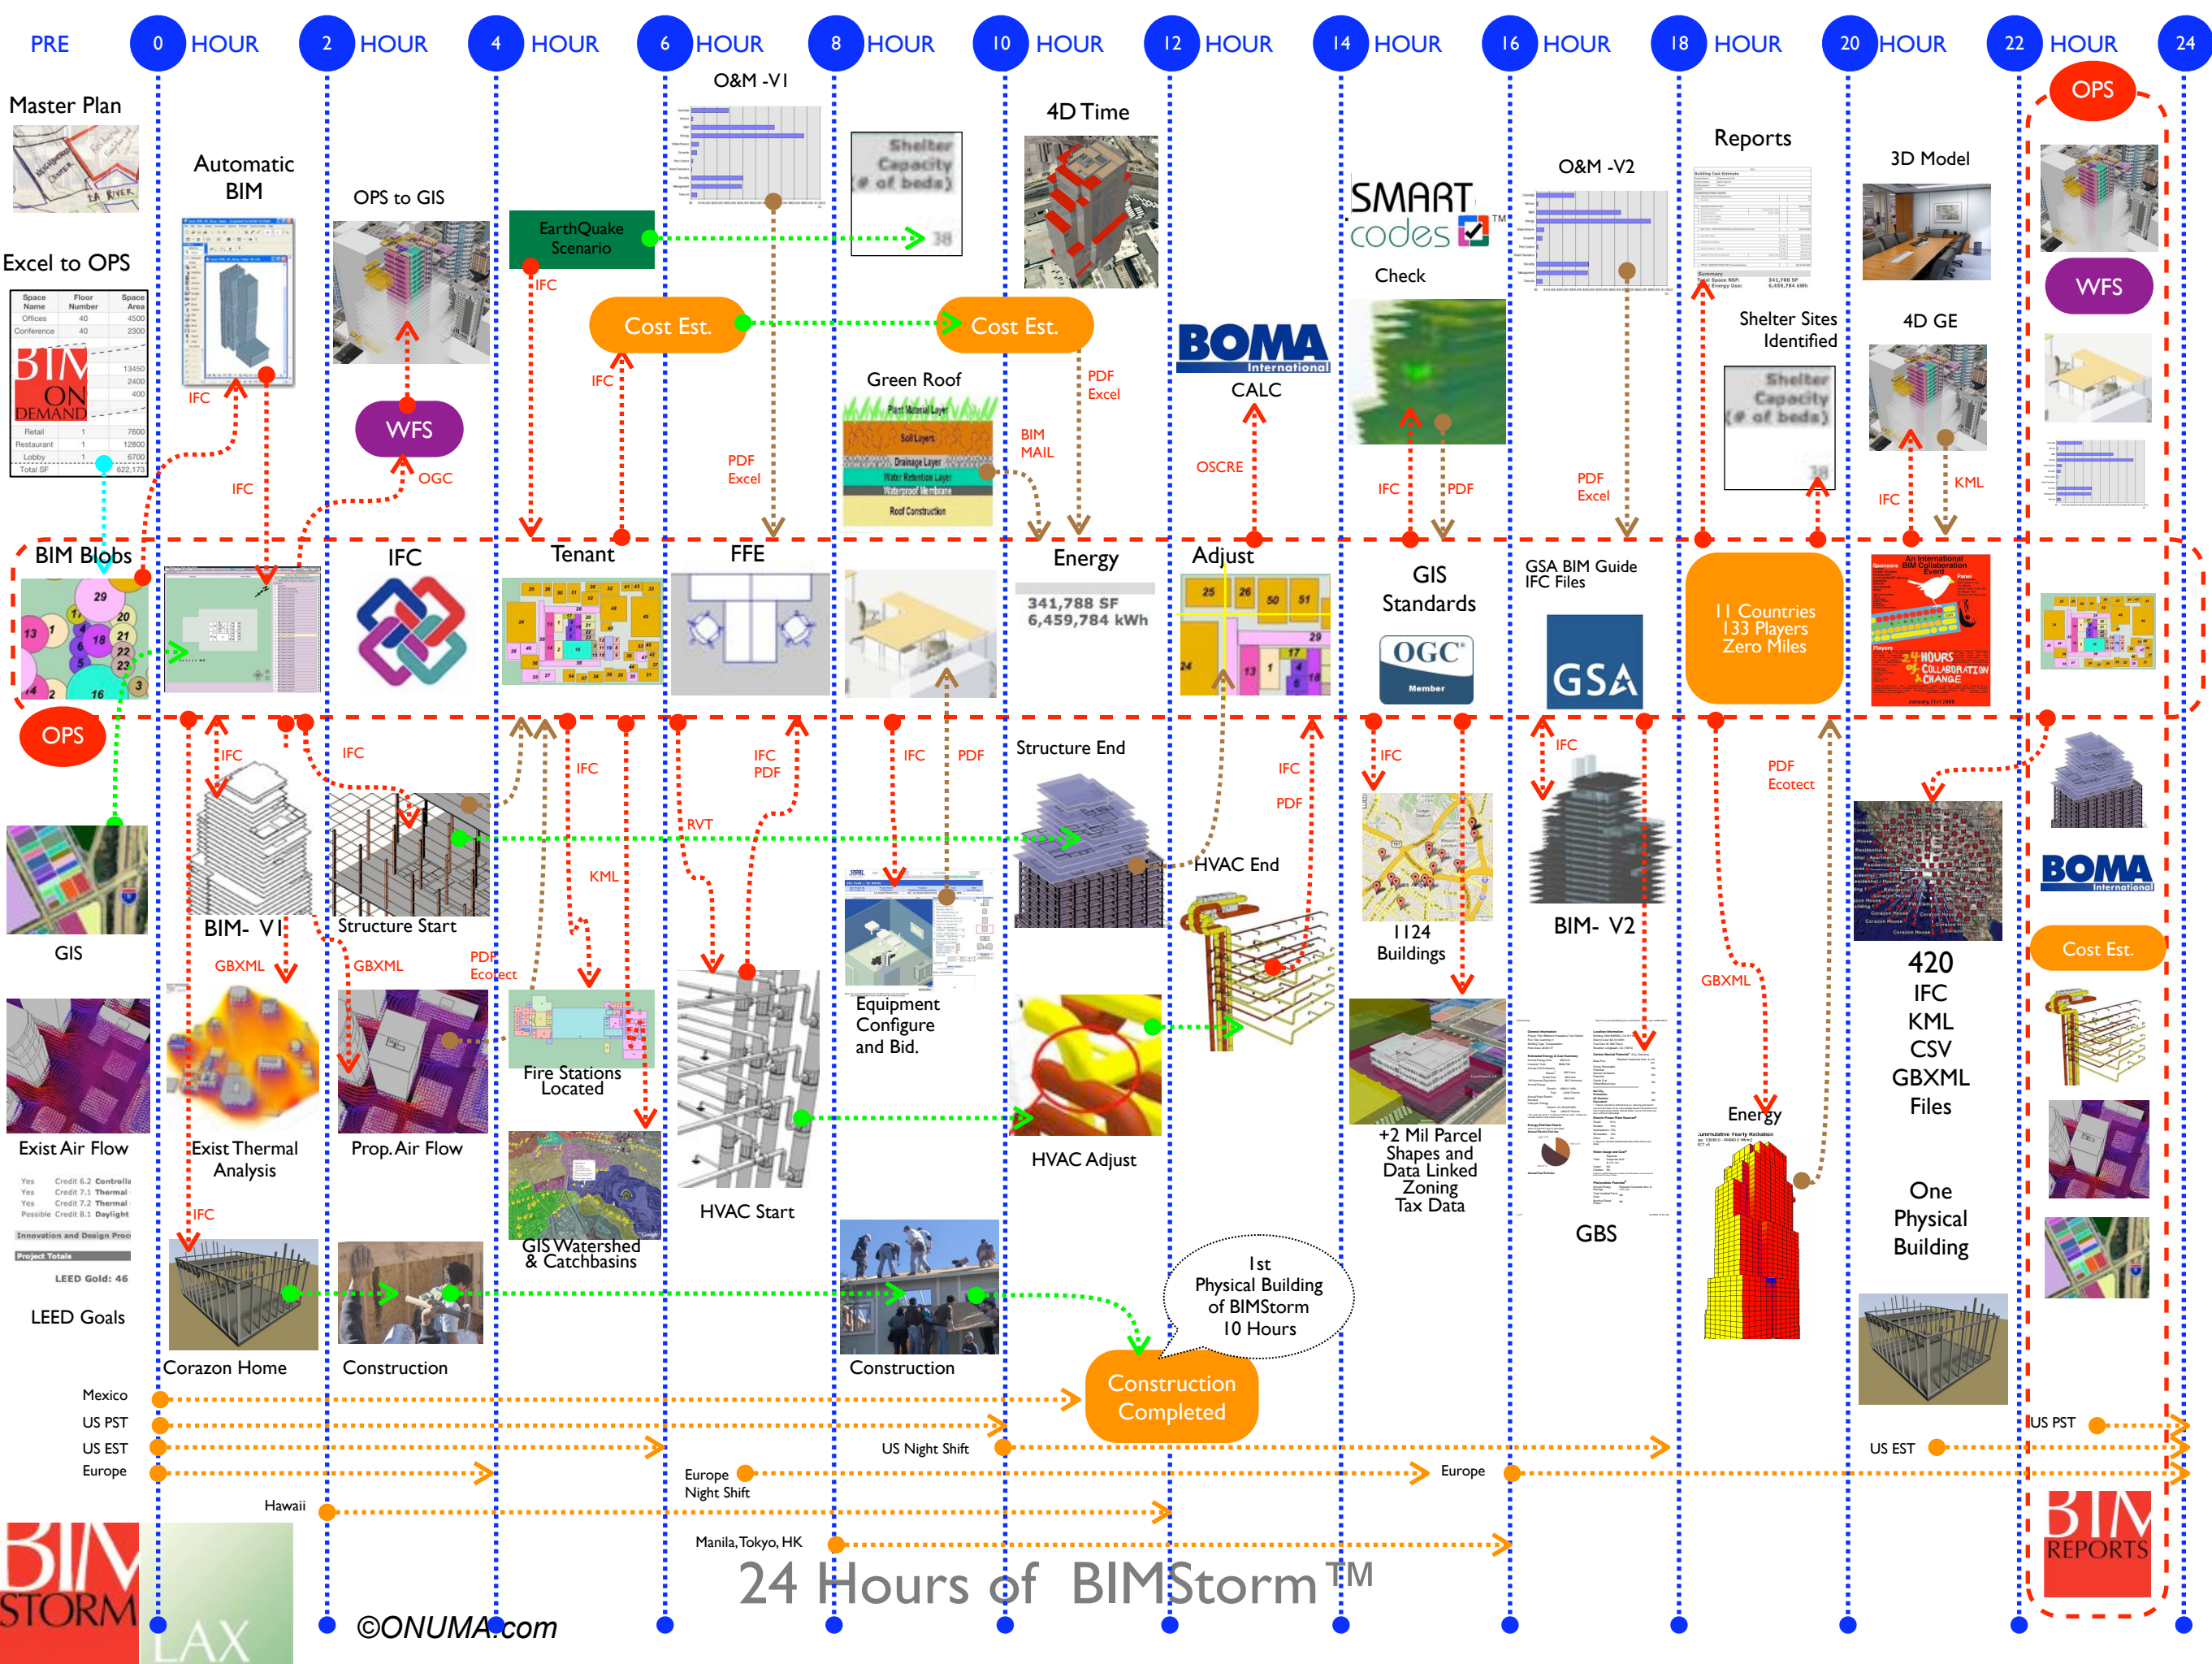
PRE 0 HOUR 2 HOUR 4 HOUR 6 HOUR 8 HOUR 10 HOUR 12 HOUR 14 HOUR 16 HOUR 18 HOUR 20 HOUR 22 HOUR 24

Master Plan

Excel to OPS

BIM ON DEMAND

Automatic BIM

OPS to GIS

EarthQuake Scenario

O&M -V1

Shelter Capacity (# of beds)

4D Time

SMART codes

Check

O&M -V2

Reports

3D Model

OPS

WFS

Cost Est.

Cost Est.

Green Roof

BOMA International

CALC

Shelter Sites Identified

4D GE

IFC

IFC

WFS

OGC

IFC

IFC

PDF Excel

BIM MAIL

PDF Excel

OSCRE

IFC

PDF

PDF Excel

IFC

KML

BIM Blobs

IFC

Tenant

FFE

Energy

341,788 SF
6,459,784 kWh

Adjust

GIS Standards

OGC Member

GSA BIM Guide IFC Files

GSA

11 Countries
133 Players
Zero Miles

OPS

IFC

IFC

IFC

RVT

IFC PDF

IFC

PDF

Structure End

IFC

PDF

IFC

IFC

PDF Ecotect

KML

HVAC End

GIS

BIM- V1

Structure Start

1124 Buildings

BIM- V2

BOMA International

GBXML

GBXML

PDF Ecotect

Equipment Configure and Bid.

GBXML

420
IFC
KML
CSV
GBXML
Files

Cost Est.

Exist Air Flow

Exist Thermal Analysis

Prop. Air Flow

Fire Stations Located

HVAC Start

HVAC Adjust

+2 Mil Parcel Shapes and Data Linked Zoning Tax Data

GBS

Energy

One Physical Building

IFC

LEED Goals

GIS Watershed & Catchbasins

1st Physical Building of BIMStorm 10 Hours

Corazon Home

Construction

Construction

Construction Completed

Mexico
US PST
US EST
Europe

US Night Shift

Europe Night Shift

Europe

US PST

US EST

Hawaii

Manila, Tokyo, HK

BIM STORM

LAX

©ONUMA.com

24 Hours of BIMStorm ™

BIM REPORTS